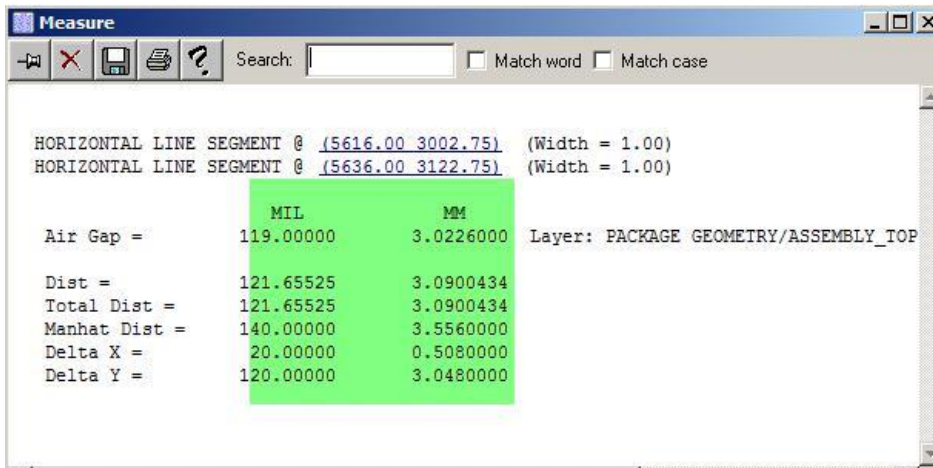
Measure

Search: ☐ Match word ☐ Match case

HORIZONTAL LINE SEGMENT @ (5616.00 3002.75) (Width = 1.00)
HORIZONTAL LINE SEGMENT @ (5636.00 3122.75) (Width = 1.00)

| | MIL | MM | |
|---|---|---|---|
| Air Gap = | 119.00000 | 3.0226000 | Layer: PACKAGE GEOMETRY/ASSEMBLY_TOP |
| Dist = | 121.65525 | 3.0900434 | |
| Total Dist = | 121.65525 | 3.0900434 | |
| Manhat Dist = | 140.00000 | 3.5560000 | |
| Delta X = | 20.00000 | 0.5080000 | |
| Delta Y = | 120.00000 | 3.0480000 | |